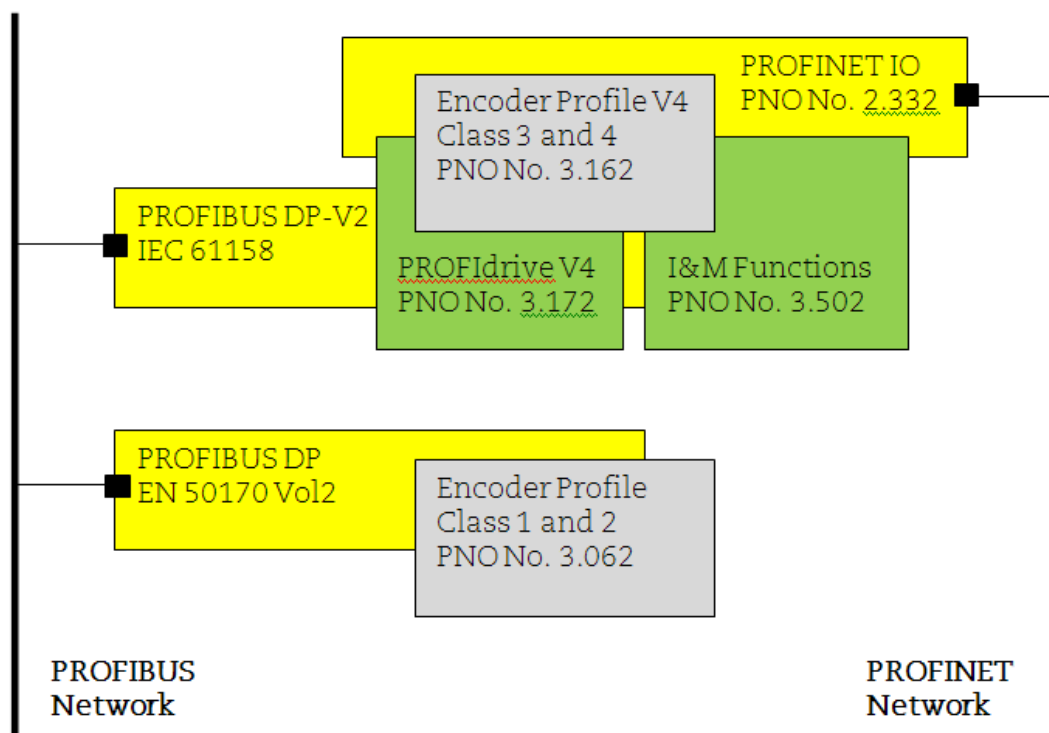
PROFINET IO
PNO No. 2.332

Encoder Profile V4
Class 3 and 4
PNO No. 3.162

PROFIBUS DP-V2
IEC 61158

PROFIdrive V4
PNO No. 3.172

I&M Functions
PNO No. 3.502

PROFIBUS DP
EN 50170 Vol2

Encoder Profile
Class 1 and 2
PNO No. 3.062

PROFIBUS
Network

PROFINET
Network